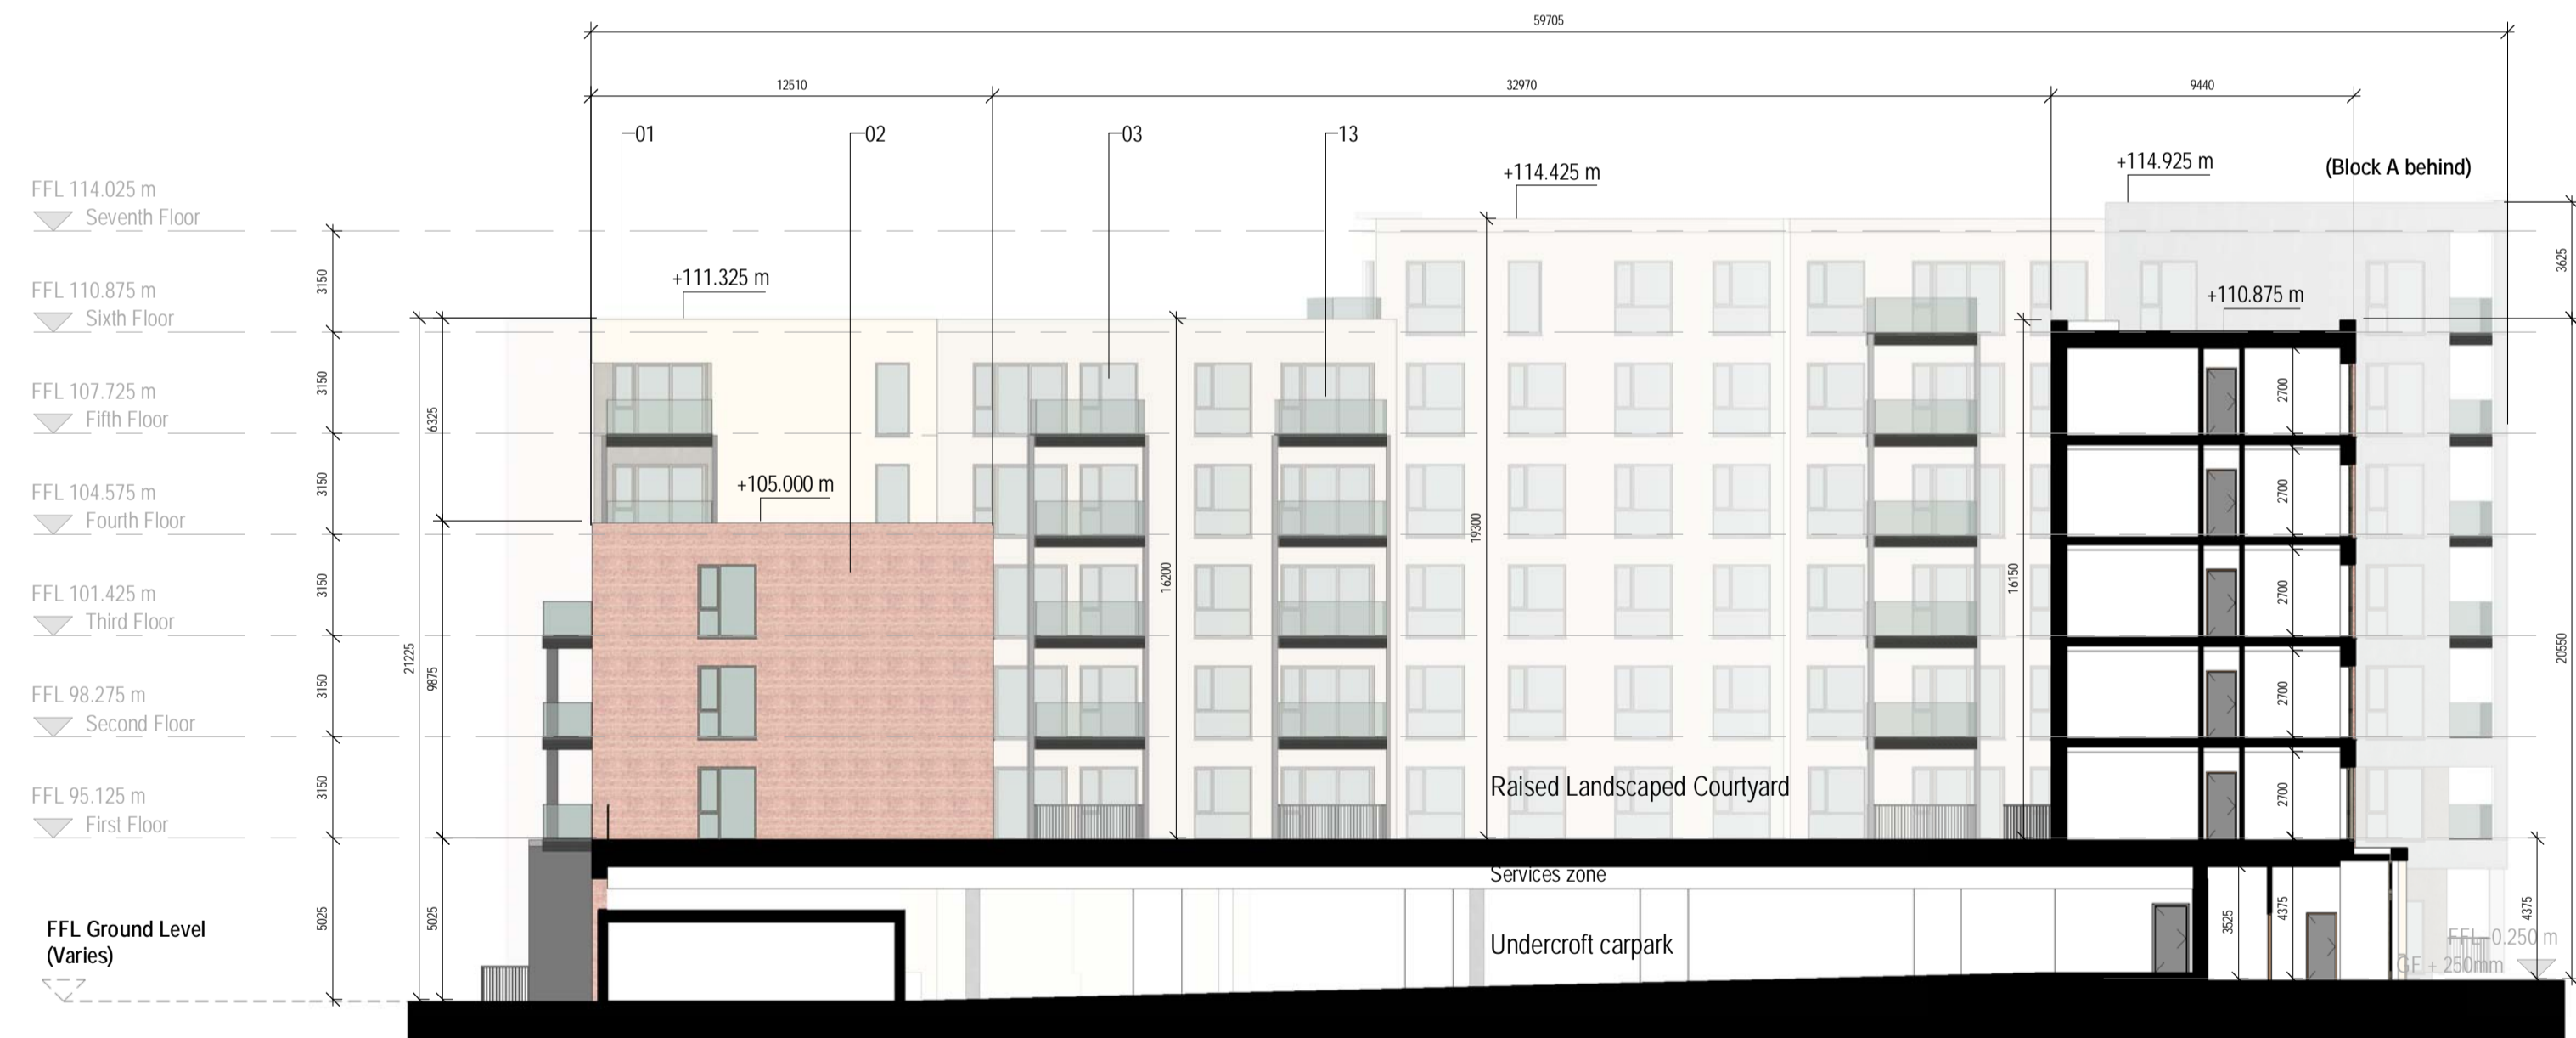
59705

12510

32970

9440

01

02

03

13

+114.425 m

+114.925 m

(Block A behind)

FFL 114.025 m
Seventh Floor

FFL 110.875 m
Sixth Floor

FFL 107.725 m
Fifth Floor

FFL 104.575 m
Fourth Floor

FFL 101.425 m
Third Floor

FFL 98.275 m
Second Floor

FFL 95.125 m
First Floor

FFL Ground Level
(Varies)

+111.325 m

+105.000 m

+110.875 m

3150
3150
3150
3150
3150
3150
5025

21225
6325
9875
5025

16200
19300
16150

2700
2700
2700
2700
2700

3625
20550
4375
3525
4375

Raised Landscaped Courtyard

Services zone

Undercroft carpark

FFL 0.250 m
GF + 250mm